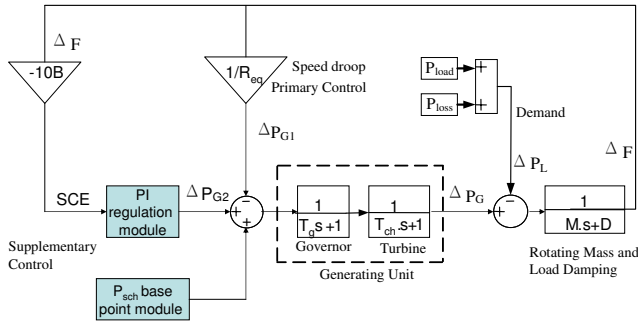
$\Delta$ F

-10B

$1/R_{eq}$

Speed droop
Primary Control

$P_{load}$

$P_{loss}$

+

+

Demand

$\Delta P_{G1}$

$\Delta P_L$

$\Delta$ F

SCE

PI regulation module

$\Delta P_{G2}$

+

+

$\frac{1}{T_g s+1}$

Governor

$\frac{1}{T_{ch}.s+1}$

Turbine

$\Delta P_G$

+

−

$\frac{1}{M.s+D}$

Supplementary Control

Generating Unit

Rotating Mass and Load Damping

$P_{sch}$ base point module